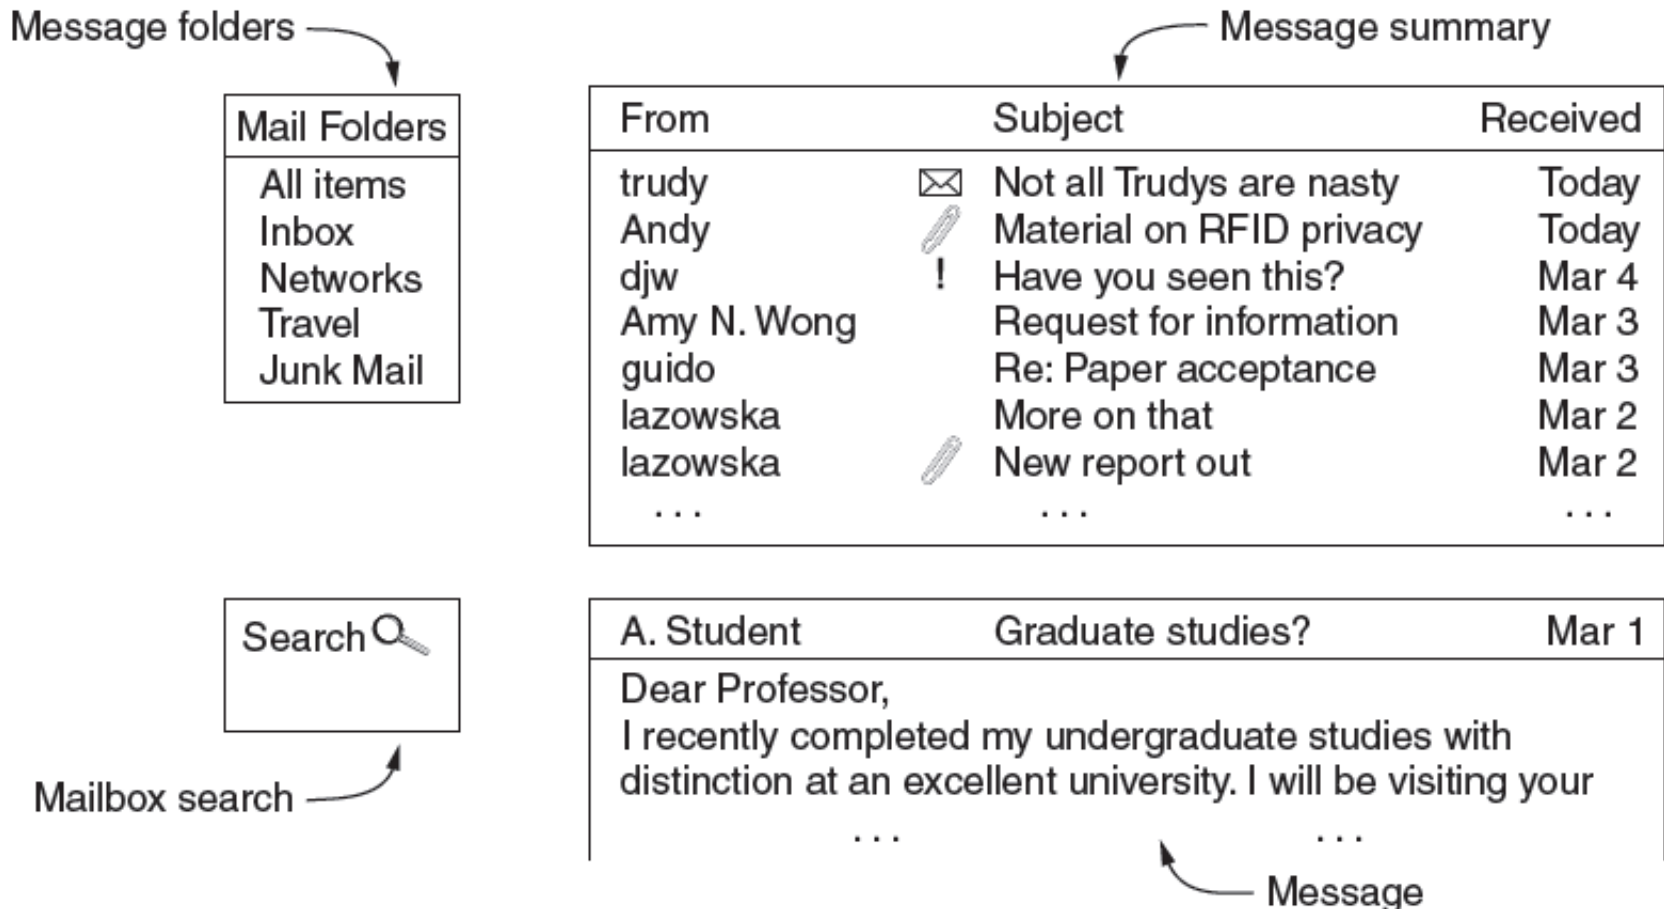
Message folders

Message summary

Mail Folders
All items
Inbox
Networks
Travel
Junk Mail

| From | | Subject | Received |
|---|---|---|---|
| trudy | | Not all Trudys are nasty | Today |
| Andy | | Material on RFID privacy | Today |
| djw | ! | Have you seen this? | Mar 4 |
| Amy N. Wong | | Request for information | Mar 3 |
| guido | | Re: Paper acceptance | Mar 3 |
| lazowska | | More on that | Mar 2 |
| lazowska | | New report out | Mar 2 |
| ... | | ... | ... |

Search

Mailbox search

A. Student Graduate studies? Mar 1

Dear Professor,
I recently completed my undergraduate studies with distinction at an excellent university. I will be visiting your
... ...

Message